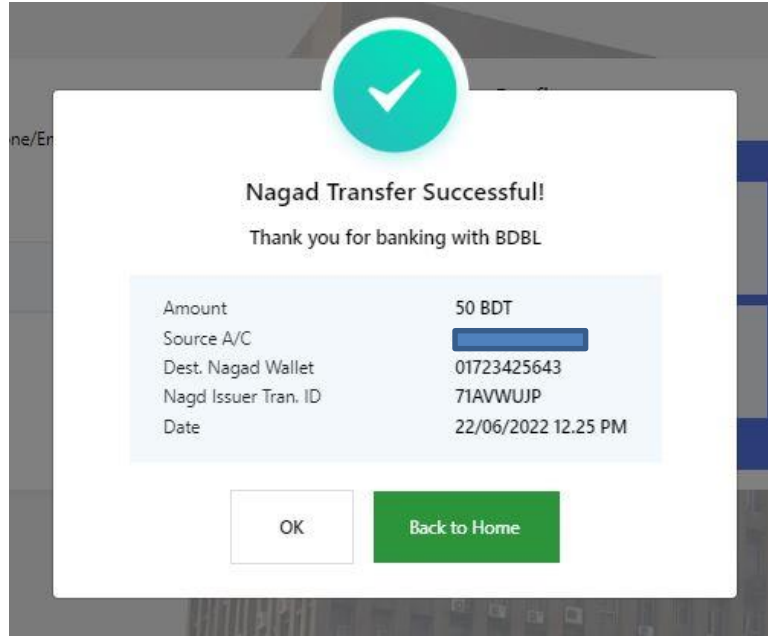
ne/Er

Nagad Transfer Successful!

Thank you for banking with BDBL

| | |
|---|---|
| Amount | 50 BDT |
| Source A/C | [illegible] |
| Dest. Nagad Wallet | 01723425643 |
| Nagd Issuer Tran. ID | 71AVWUJP |
| Date | 22/06/2022 12.25 PM |

OK

Back to Home